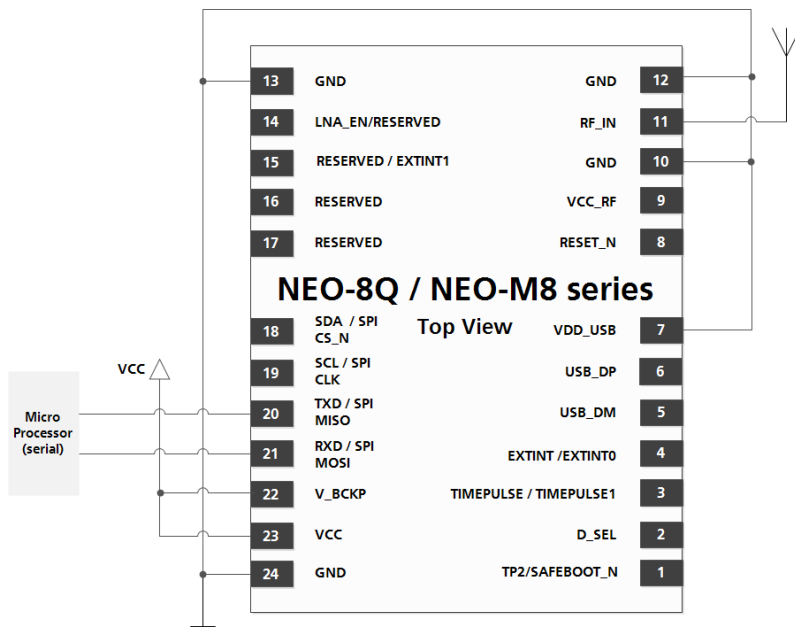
13 GND
14 LNA_EN/RESERVED
15 RESERVED / EXTINT1
16 RESERVED
17 RESERVED

GND 12
RF_IN 11
GND 10
VCC_RF 9
RESET_N 8

NEO-8Q / NEO-M8 series

Top View

18 SDA / SPI CS_N
19 SCL / SPI CLK
20 TXD / SPI MISO
21 RXD / SPI MOSI
22 V_BCKP
23 VCC
24 GND

VDD_USB 7
USB_DP 6
USB_DM 5
EXTINT /EXTINT0 4
TIMEPULSE / TIMEPULSE1 3
D_SEL 2
TP2/SAFEBOOT_N 1

VCC

Micro Processor (serial)